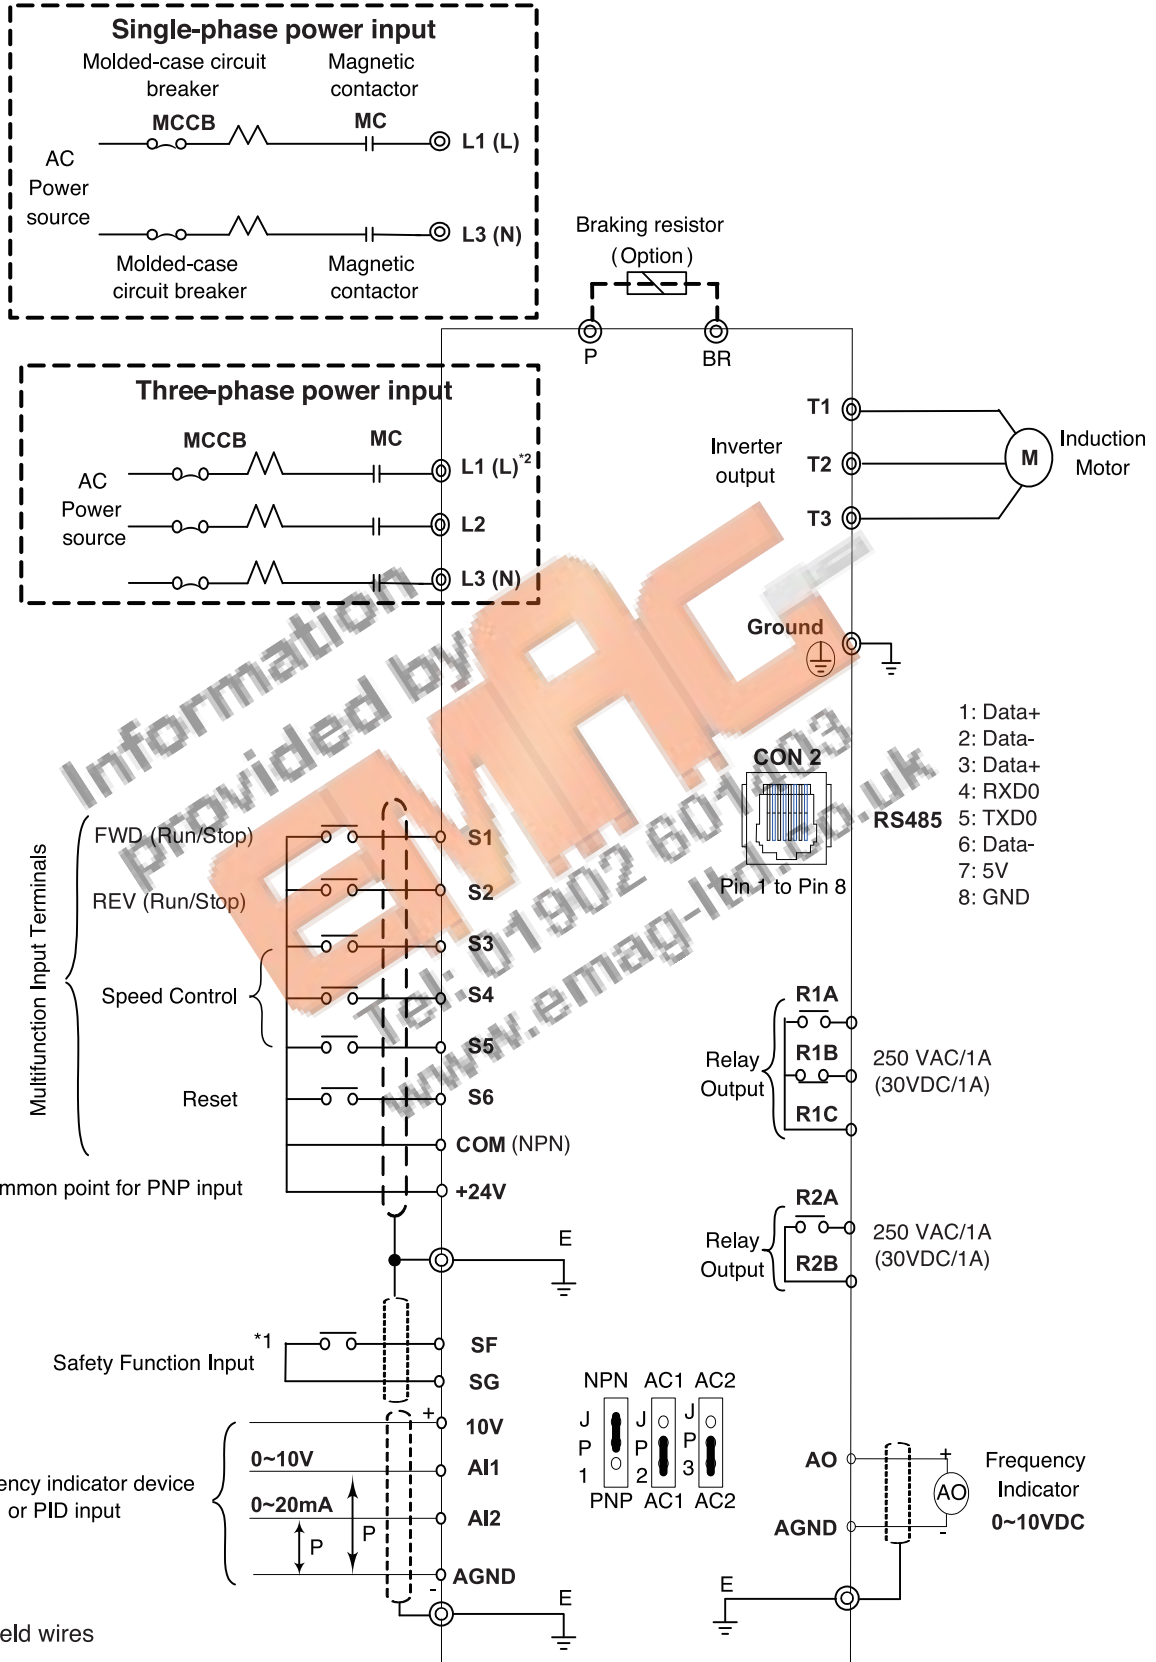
Single-phase power input
Molded-case circuit breaker
Magnetic contactor
MCCB
MC
L1 (L)
AC Power source
L3 (N)
Molded-case circuit breaker
Magnetic contactor

Braking resistor
(Option)
P
BR

Three-phase power input
MCCB
MC
AC Power source
L1 (L)$^{*2}$
L2
L3 (N)

T1
T2
T3
Inverter output
M
Induction Motor

Ground

Information provided by EMAG
Tel: 01902 601403
www.emag-ltd.co.uk

CON 2
RS485
Pin 1 to Pin 8
1: Data+
2: Data-
3: Data+
4: RXD0
5: TXD0
6: Data-
7: 5V
8: GND

Multifunction Input Terminals
FWD (Run/Stop)
REV (Run/Stop)
Speed Control
Reset
S1
S2
S3
S4
S5
S6
COM (NPN)
mmon point for PNP input
+24V

R1A
R1B
R1C
Relay Output
250 VAC/1A
(30VDC/1A)

R2A
R2B
Relay Output
250 VAC/1A
(30VDC/1A)

E

Safety Function Input $^{*1}$
SF
SG

NPN AC1 AC2
J P 1
J P 2
J P 3
PNP AC1 AC2

+
10V
0~10V
AI1
ency indicator device or PID input
0~20mA
AI2
P
P
AGND
-
E
eld wires

AO
AGND
+
AO
-
Frequency Indicator
0~10VDC
E